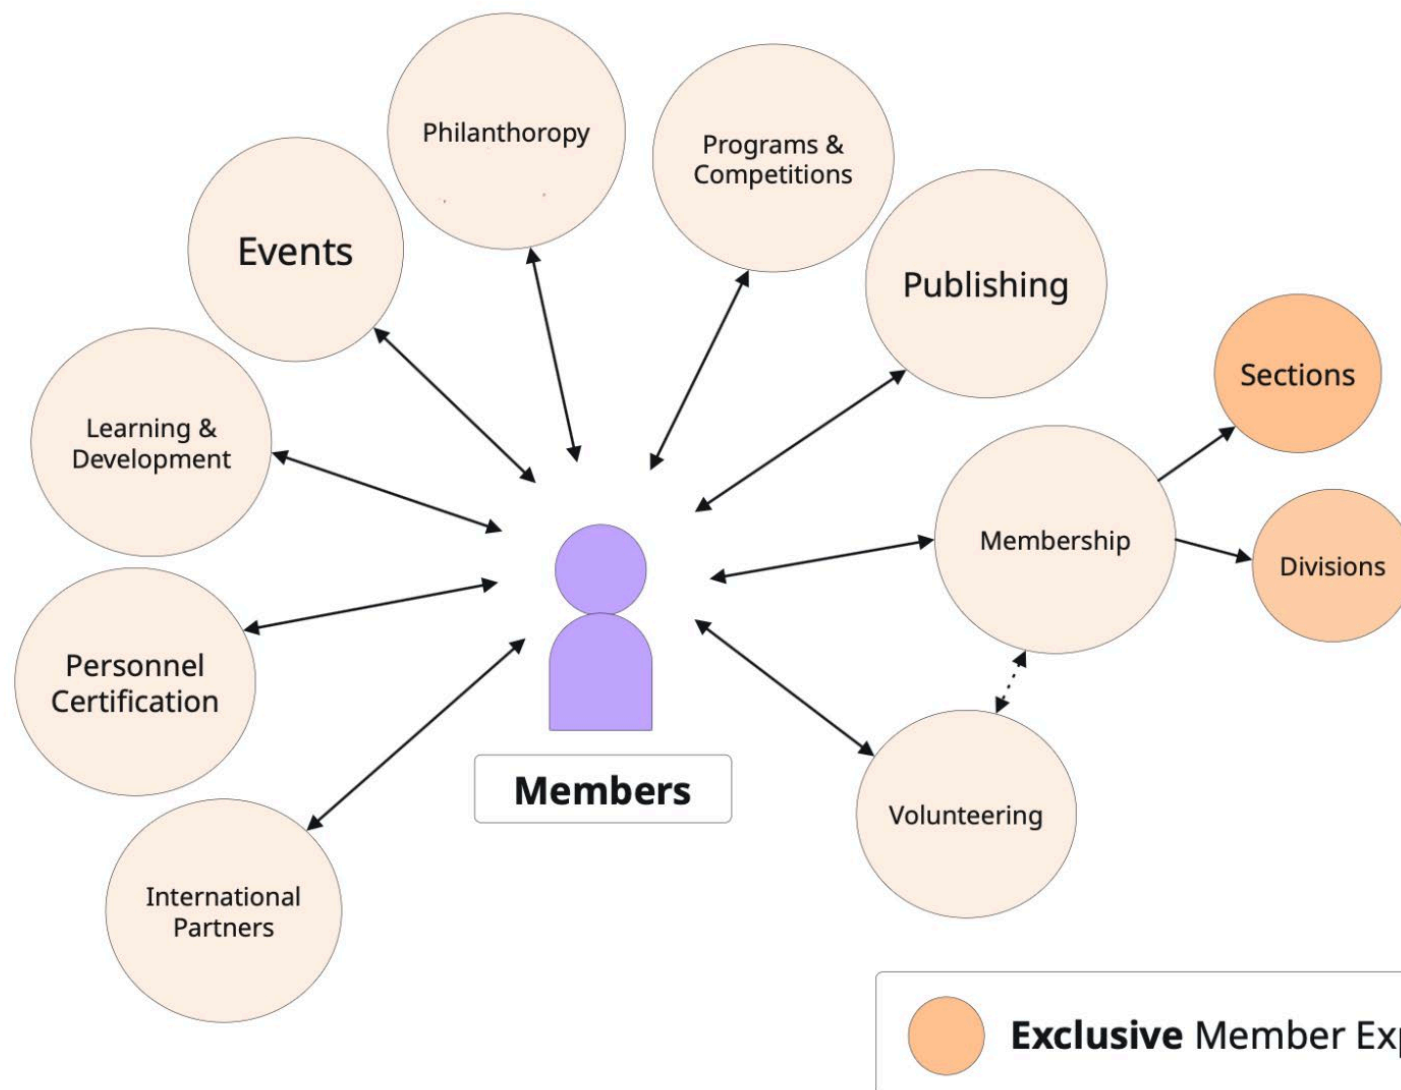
Philanthoropy

Programs & Competitions

Events

Publishing

Sections

Learning & Development

Membership

Divisions

Personnel Certification

Members

Volunteering

International Partners

**Exclusive** Member Ex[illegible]